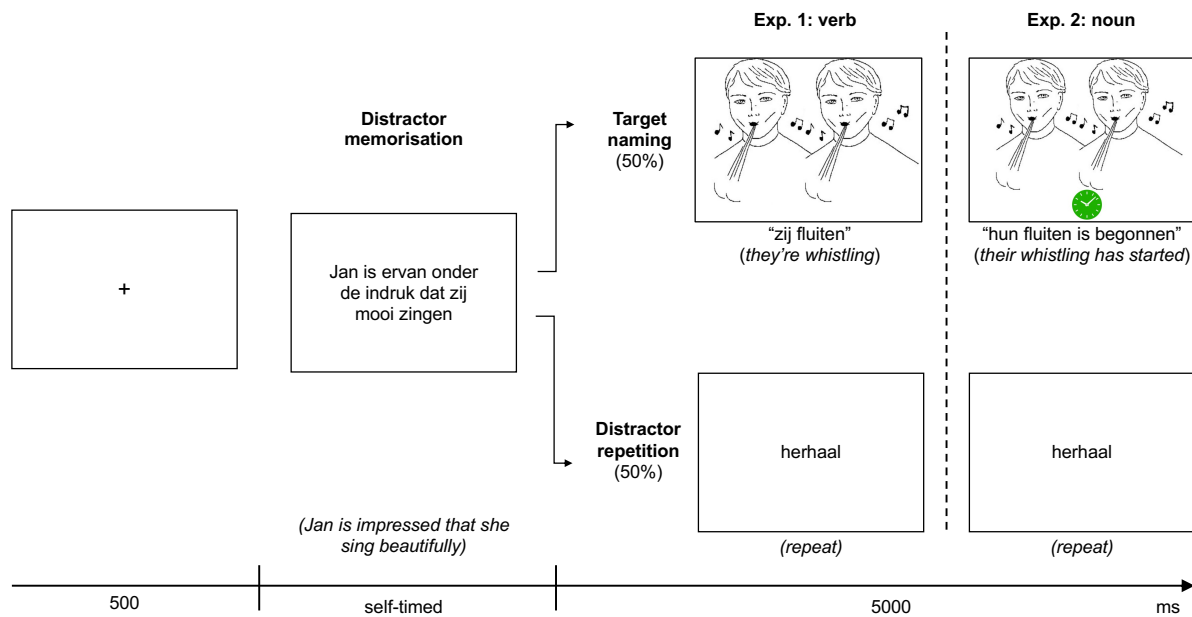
Exp. 1: verb

Exp. 2: noun

Distractor memorisation

Target naming (50%)

+

Jan is ervan onder de indruk dat zij mooi zingen

"zij fluiten" (*they're whistling*)

"hun fluiten is begonnen" (*their whistling has started*)

Distractor repetition (50%)

herhaal

herhaal

*(Jan is impressed that she sing beautifully)*

*(repeat)*

*(repeat)*

500

self-timed

5000

ms